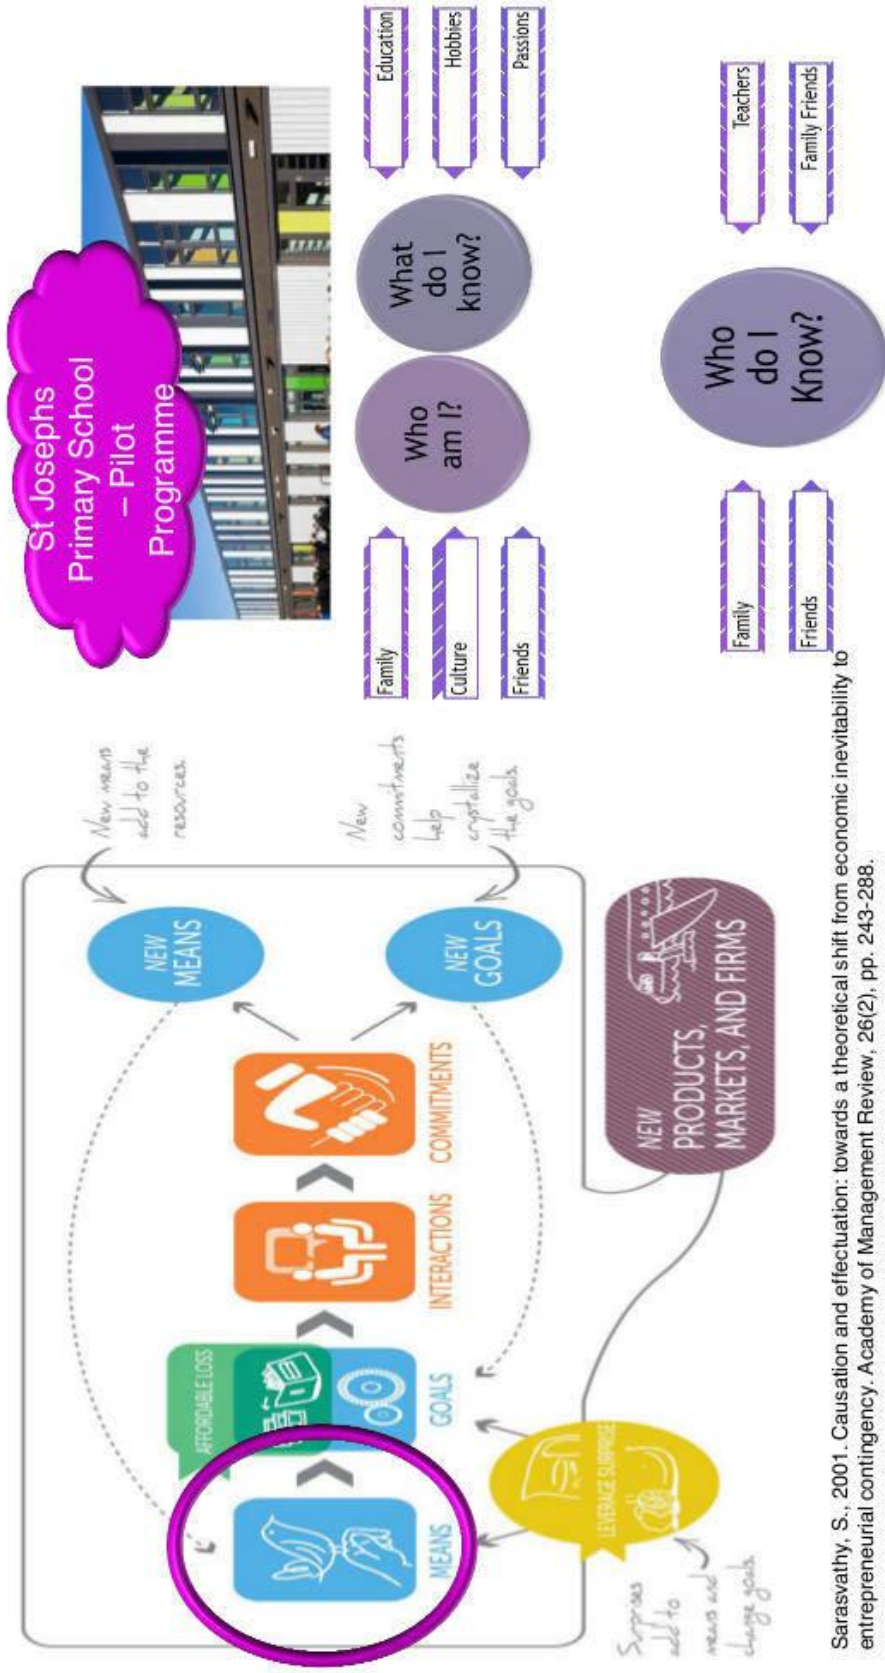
MEANS

AFFORDABLE LOSS

GOALS

INTERACTIONS

COMMITMENTS

NEW MEANS

NEW GOALS

New means add to the resources.

New commitments help crystallize the goals.

LEVERAGE SURPRISE

Surprises add to means and change goals.

NEW PRODUCTS, MARKETS, AND FIRMS

St Josephs Primary School – Pilot Programme

Who am I?

What do I know?

Family

Culture

Friends

Education

Hobbies

Passions

Who do I Know?

Family

Friends

Teachers

Family Friends

Sarasvathy, S., 2001. Causation and effectuation: towards a theoretical shift from economic inevitability to entrepreneurial contingency. Academy of Management Review, 26(2), pp. 243-288.